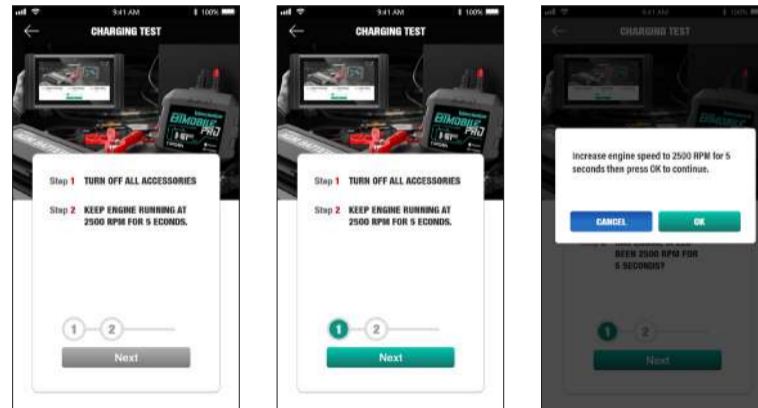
9:41 AM 100%

CHARGING TEST

BMOBILE PRO

Step 1 TURN OFF ALL ACCESSORIES

Step 2 KEEP ENGINE RUNNING AT 2500 RPM FOR 5 ECONDS.

1 2

Next

9:41 AM 100%

CHARGING TEST

BMOBILE PRO

Step 1 TURN OFF ALL ACCESSORIES

Step 2 KEEP ENGINE RUNNING AT 2500 RPM FOR 5 ECONDS.

1 2

Next

9:41 AM 100%

CHARGING TEST

Increase engine speed to 2500 RPM for 5 seconds then press OK to continue.

CANCEL

OK

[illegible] BEEN 2500 RPM FOR 5 SECONDS?

1 2

Next